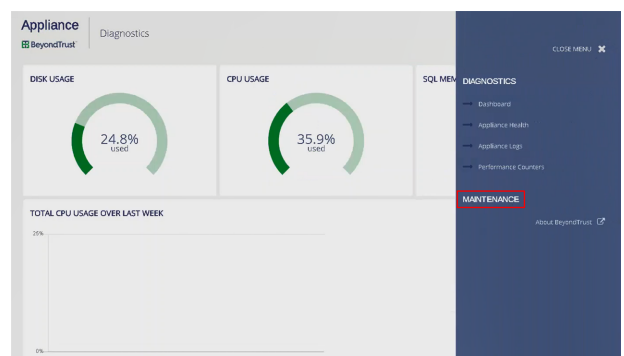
Appliance
BeyondTrust

Diagnostics

DISK USAGE

24.8%
used

CPU USAGE

35.9%
used

SQL MEM

TOTAL CPU USAGE OVER LAST WEEK

20%

0%

CLOSE MENU

DIAGNOSTICS

Dashboard

Appliance Health

Appliance Logs

Performance Counters

MAINTENANCE

About BeyondTrust